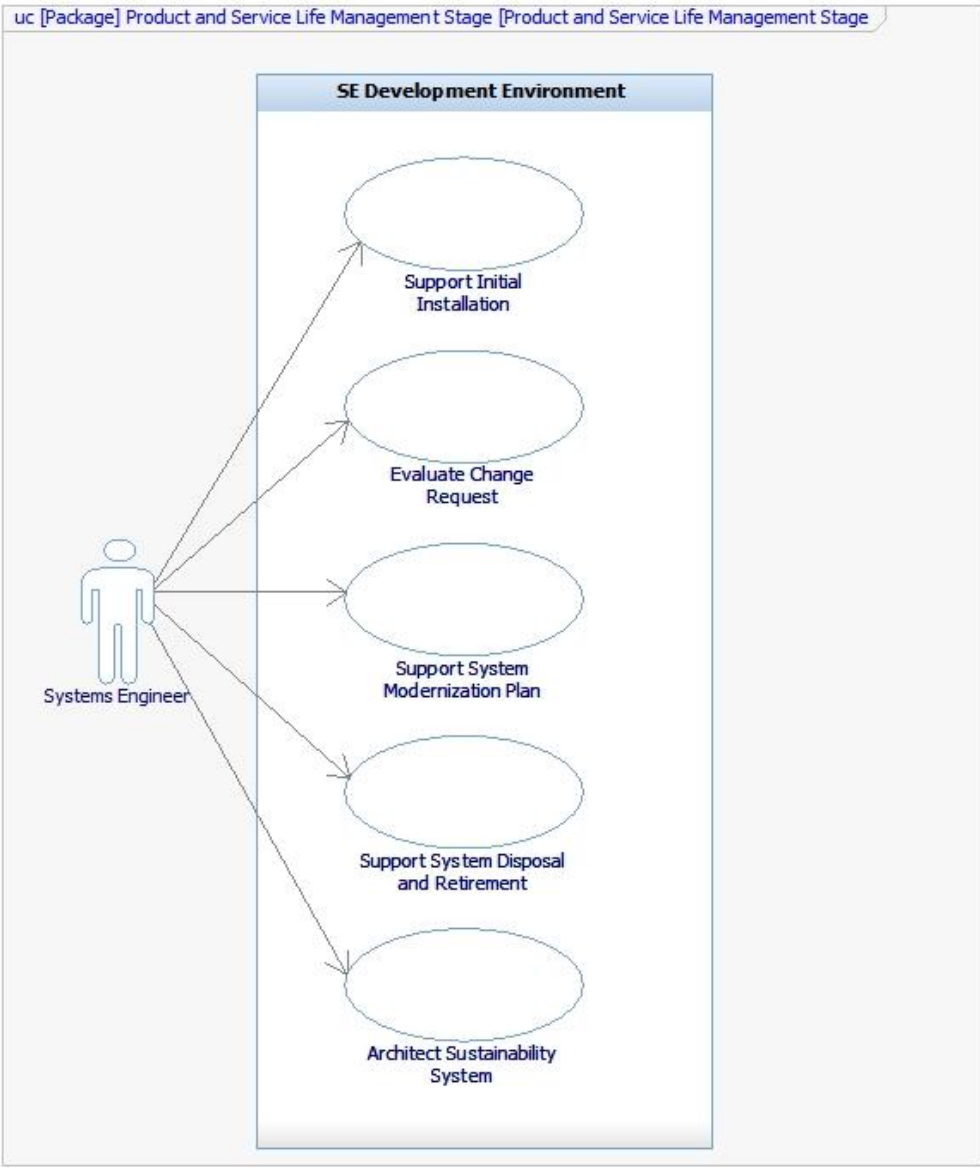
uc [Package] Product and Service Life Management Stage [Product and Service Life Management Stage

SE Development Environment

Support Initial Installation

Evaluate Change Request

Support System Modernization Plan

Support System Disposal and Retirement

Architect Sustainability System

Systems Engineer